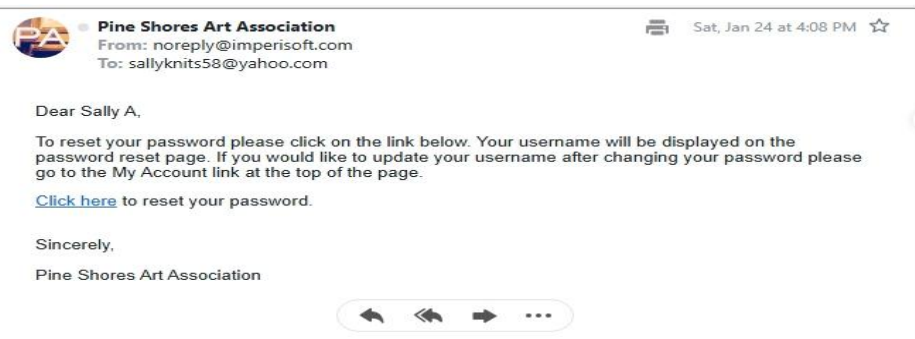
PA

Pine Shores Art Association
From: noreply@imperisoft.com
To: sallyknits58@yahoo.com

Sat, Jan 24 at 4:08 PM

Dear Sally A,

To reset your password please click on the link below. Your username will be displayed on the password reset page. If you would like to update your username after changing your password please go to the My Account link at the top of the page.

Click here to reset your password.

Sincerely,

Pine Shores Art Association

...